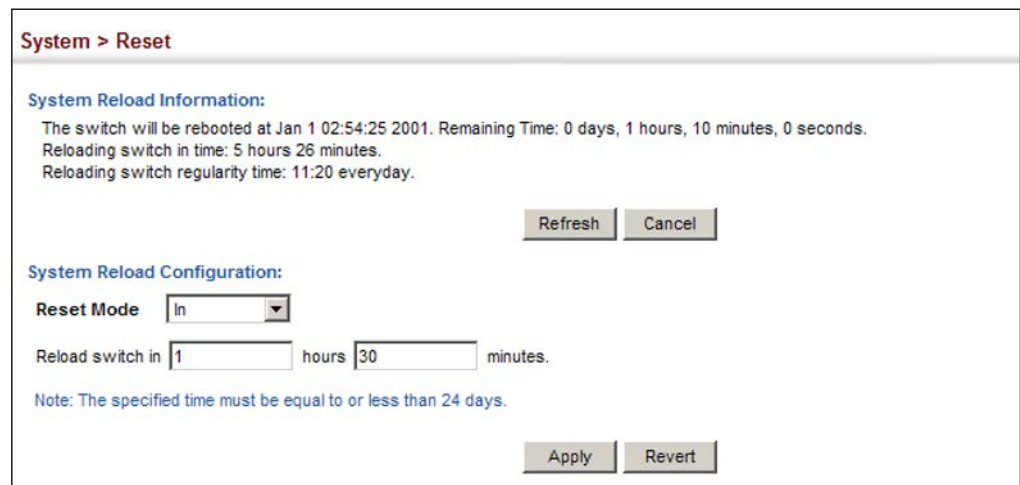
System > Reset

System Reload Information:

The switch will be rebooted at Jan 1 02:54:25 2001. Remaining Time: 0 days, 1 hours, 10 minutes, 0 seconds.
Reloading switch in time: 5 hours 26 minutes.
Reloading switch regularity time: 11:20 everyday.

Refresh Cancel

System Reload Configuration:

Reset Mode In

Reload switch in 1 hours 30 minutes.

Note: The specified time must be equal to or less than 24 days.

Apply Revert